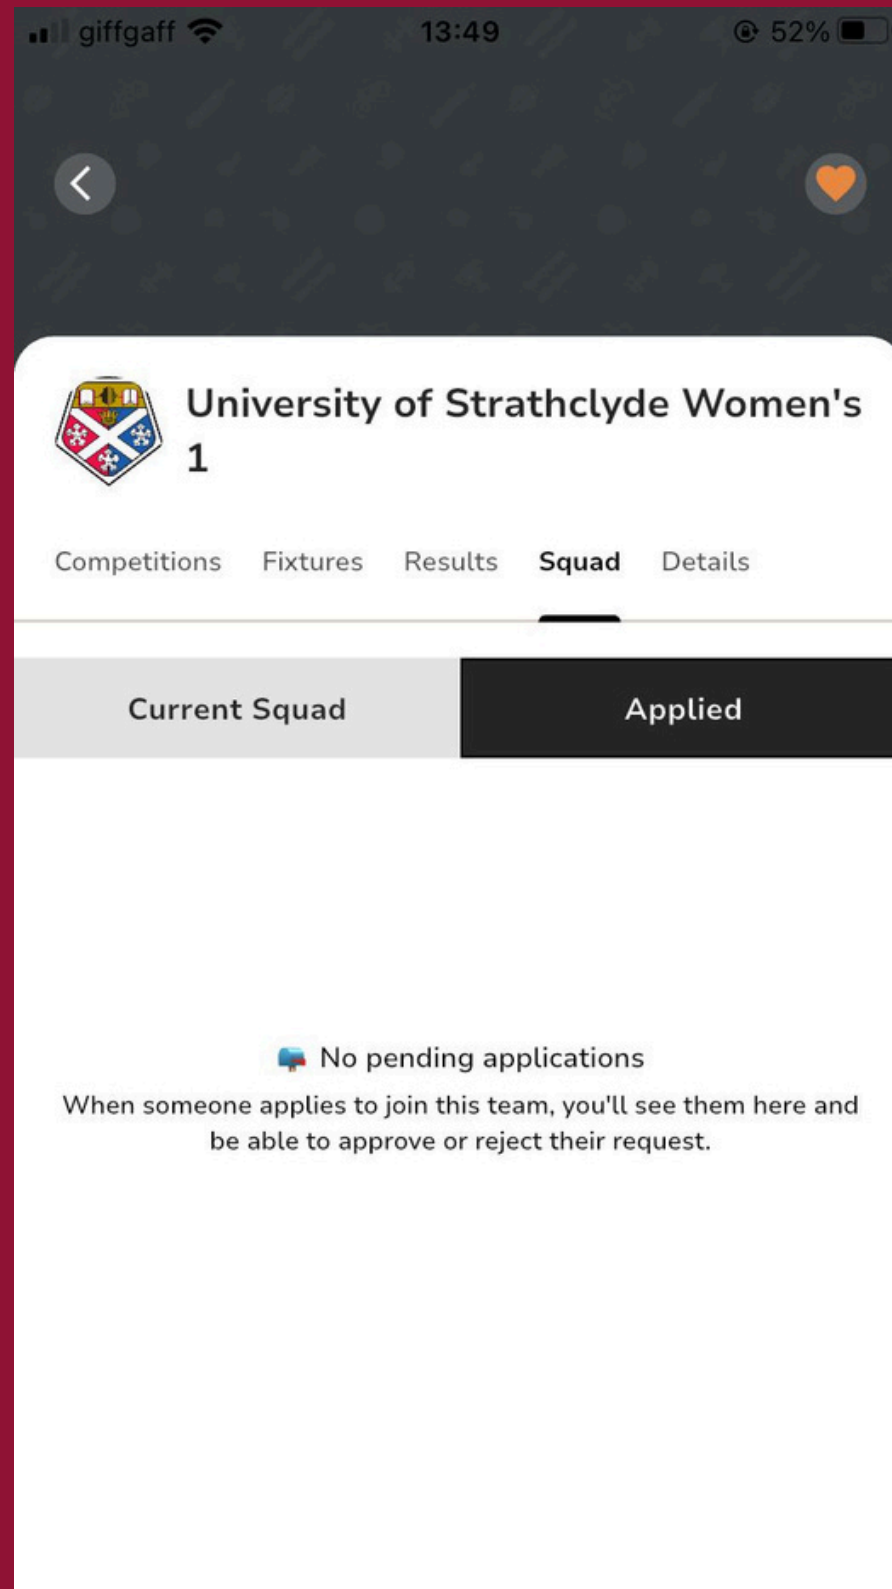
giffgaff 13:49 52%

University of Strathclyde Women's 1

Competitions Fixtures Results Squad Details

Current Squad Applied

No pending applications

When someone applies to join this team, you'll see them here and be able to approve or reject their request.